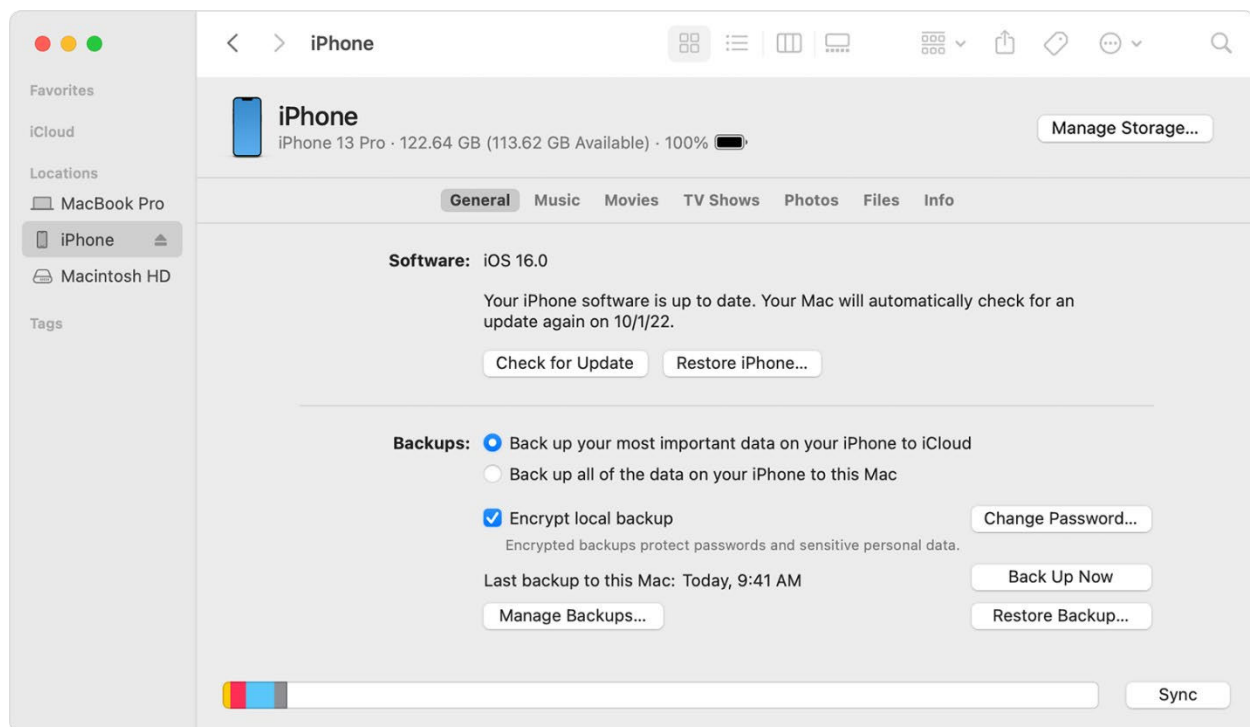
iPhone

Favorites

iCloud

Locations

MacBook Pro

iPhone

Macintosh HD

Tags

iPhone

iPhone 13 Pro · 122.64 GB (113.62 GB Available) · 100%

Manage Storage...

General Music Movies TV Shows Photos Files Info

Software: iOS 16.0

Your iPhone software is up to date. Your Mac will automatically check for an update again on 10/1/22.

Check for Update

Restore iPhone...

Backups: Back up your most important data on your iPhone to iCloud

Back up all of the data on your iPhone to this Mac

Encrypt local backup

Change Password...

Encrypted backups protect passwords and sensitive personal data.

Last backup to this Mac: Today, 9:41 AM

Back Up Now

Manage Backups...

Restore Backup...

Sync